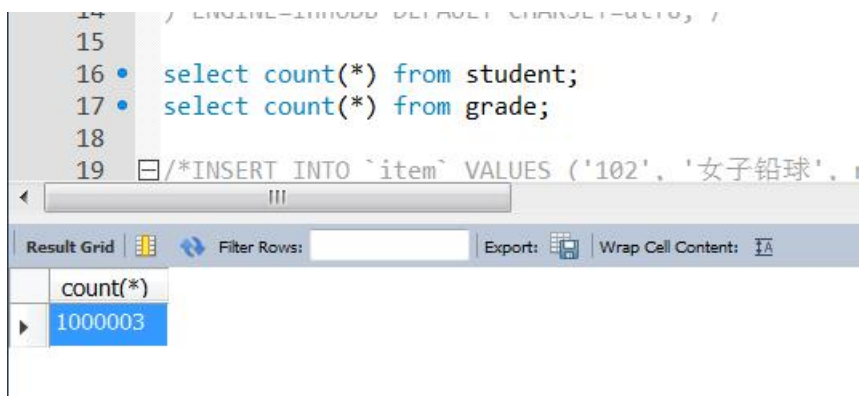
14 ) ENGINE=InnoDB DEFAULT CHARSET=utf8; */
15
16 select count(*) from student;
17 select count(*) from grade;
18
19 /*INSERT INTO `item` VALUES ('102', '女子铅球', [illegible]

Result Grid | Filter Rows: | Export: | Wrap Cell Content:

| count(*) |
|---|
| 1000003 |